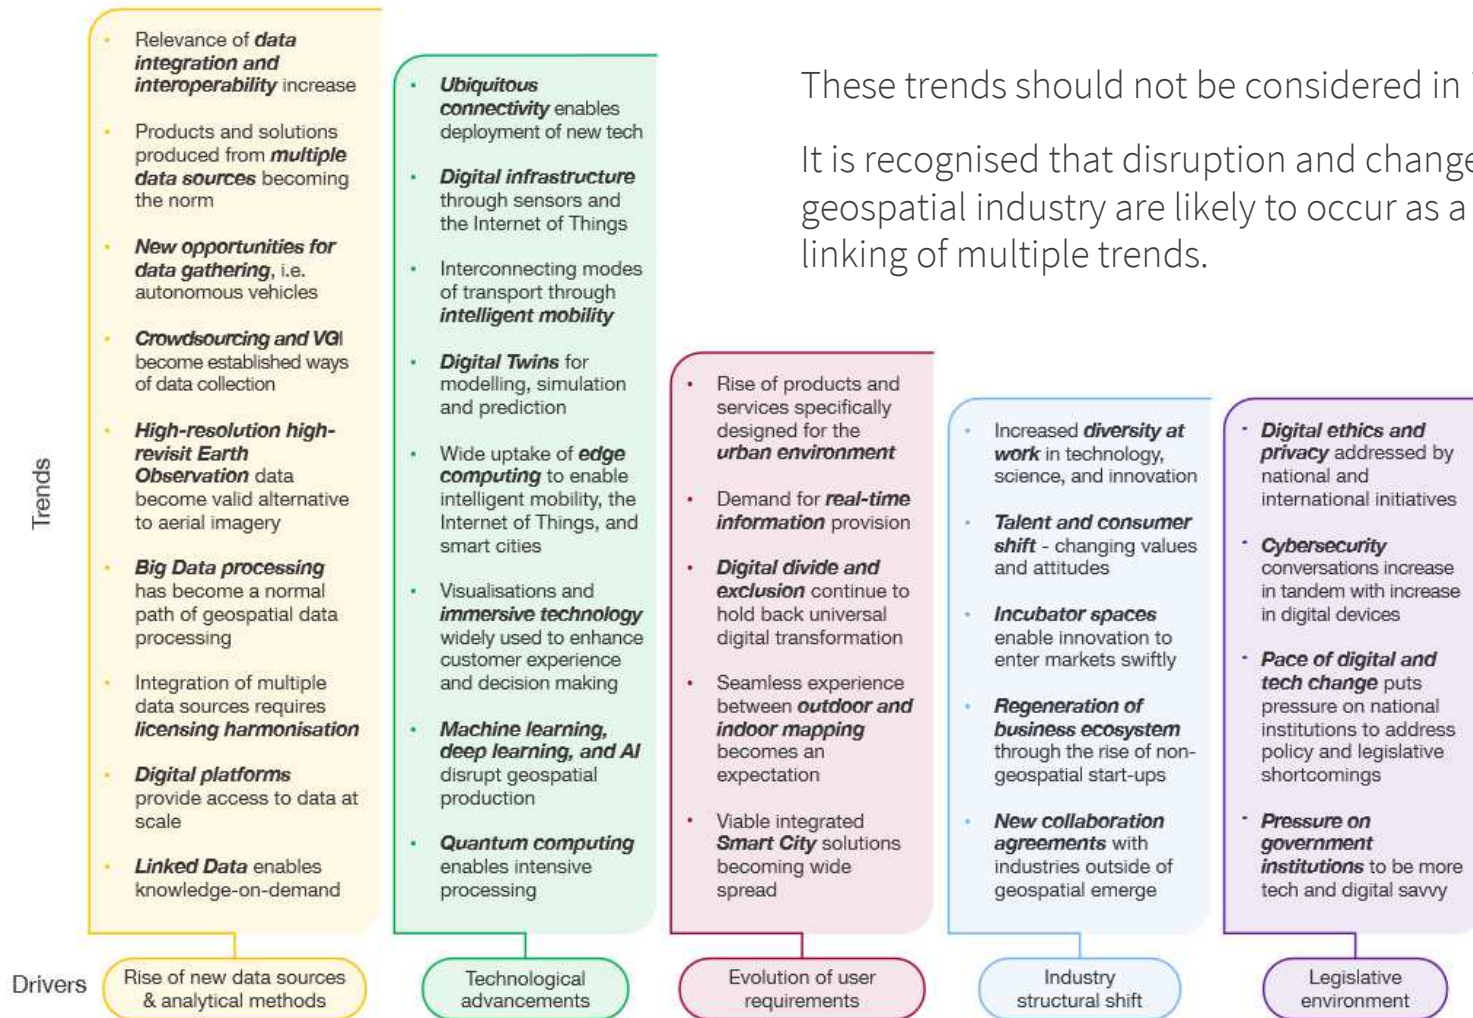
Trends

- Relevance of ***data integration and interoperability*** increase
- Products and solutions produced from ***multiple data sources*** becoming the norm
- ***New opportunities for data gathering***, i.e. autonomous vehicles
- ***Crowdsourcing and VGI*** become established ways of data collection
- ***High-resolution high-revisit Earth Observation*** data become valid alternative to aerial imagery
- ***Big Data processing*** has become a normal path of geospatial data processing
- Integration of multiple data sources requires ***licensing harmonisation***
- ***Digital platforms*** provide access to data at scale
- ***Linked Data*** enables knowledge-on-demand

- ***Ubiquitous connectivity*** enables deployment of new tech
- ***Digital infrastructure*** through sensors and the Internet of Things
- Interconnecting modes of transport through ***intelligent mobility***
- ***Digital Twins*** for modelling, simulation and prediction
- Wide uptake of ***edge computing*** to enable intelligent mobility, the Internet of Things, and smart cities
- Visualisations and ***immersive technology*** widely used to enhance customer experience and decision making
- ***Machine learning, deep learning, and AI*** disrupt geospatial production
- ***Quantum computing*** enables intensive processing

These trends should not be considered in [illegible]

It is recognised that disruption and change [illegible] geospatial industry are likely to occur as a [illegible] linking of multiple trends.

- Rise of products and services specifically designed for the ***urban environment***
- Demand for ***real-time information*** provision
- ***Digital divide and exclusion*** continue to hold back universal digital transformation
- Seamless experience between ***outdoor and indoor mapping*** becomes an expectation
- Viable integrated ***Smart City*** solutions becoming wide spread

- Increased ***diversity at work*** in technology, science, and innovation
- ***Talent and consumer shift*** - changing values and attitudes
- ***Incubator spaces*** enable innovation to enter markets swiftly
- ***Regeneration of business ecosystem*** through the rise of non-geospatial start-ups
- ***New collaboration agreements*** with industries outside of geospatial emerge

- ***Digital ethics and privacy*** addressed by national and international initiatives
- ***Cybersecurity*** conversations increase in tandem with increase in digital devices
- ***Pace of digital and tech change*** puts pressure on national institutions to address policy and legislative shortcomings
- ***Pressure on government institutions*** to be more tech and digital savvy

Drivers

Rise of new data sources & analytical methods

Technological advancements

Evolution of user requirements

Industry structural shift

Legislative environment